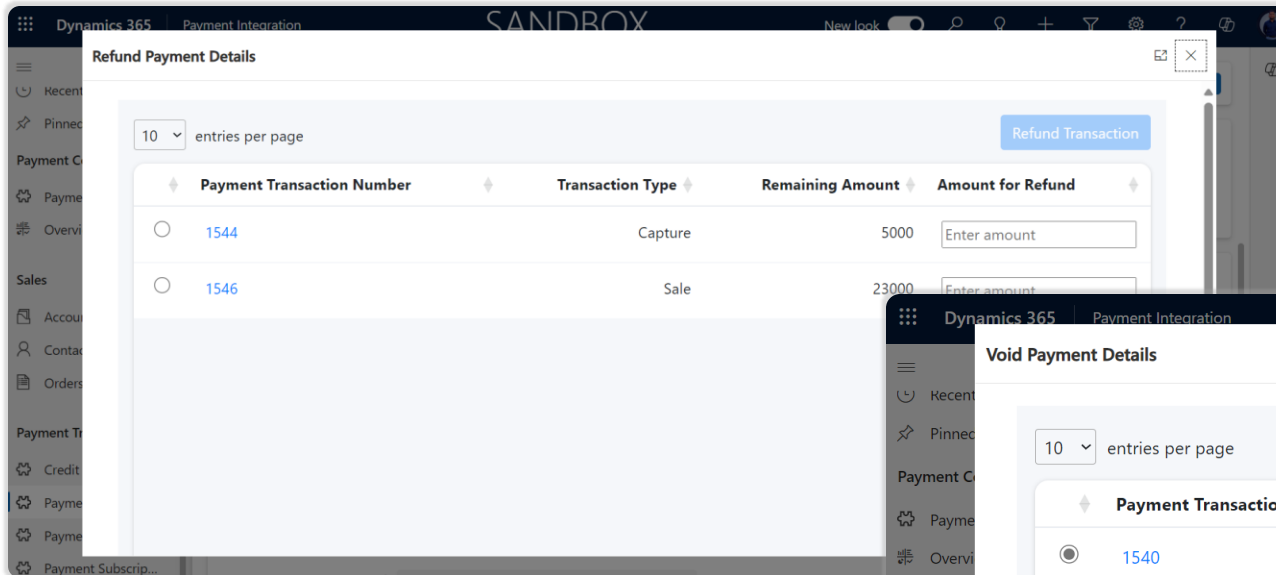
Dynamics 365 | Payment Integration
SANDBOX
New look

Recent
Pinned
Payment C
Payme
Overvi
Sales
Accou
Conta
Orders
Payment Tr
Credit
Payme
Payme
Payment Subscrip...

Refund Payment Details

10 entries per page

Refund Transaction

| | Payment Transaction Number | Transaction Type | Remaining Amount | Amount for Refund |
|---|---|---|---|---|
| | 1544 | Capture | 5000 | Enter amount |
| | 1546 | Sale | 23000 | Enter amount |

Dynamics 365 | Payment Integration

Recent
Pinned
Payment C
Payme
Overvi

Void Payment Details

10 entries per page

Payment Transactio
1540